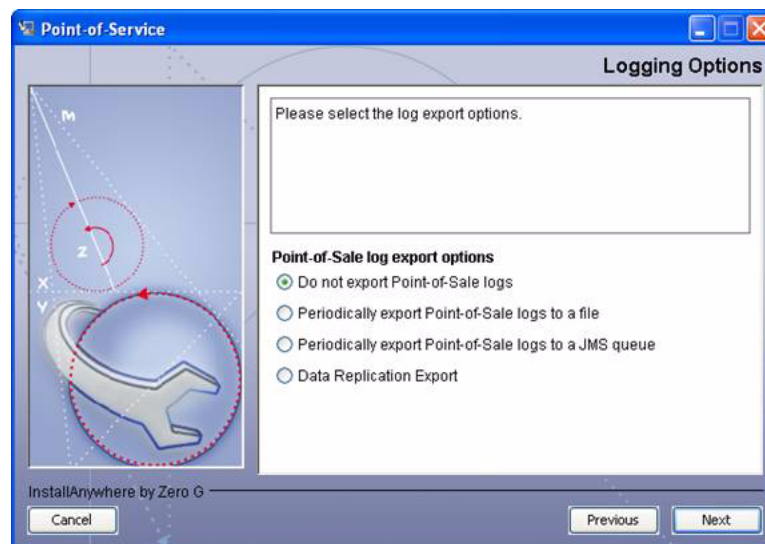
Point-of-Service

Logging Options

Please select the log export options.

Point-of-Sale log export options

Do not export Point-of-Sale logs

Periodically export Point-of-Sale logs to a file

Periodically export Point-of-Sale logs to a JMS queue

Data Replication Export

InstallAnywhere by Zero G

Cancel

Previous

Next